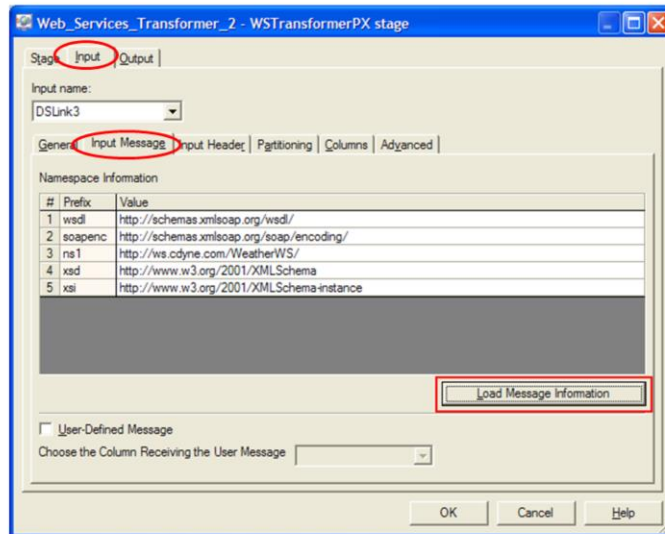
Web_Services_Transformer_2 - WSTransformerPX stage

Stage Input Output

Input name:

DSLink3

General Input Message Input Header Partitioning Columns Advanced

Namespace Information

| # | Prefix | Value |
|---|---|---|
| 1 | wsdl | http://schemas.xmlsoap.org/wsdl/ |
| 2 | soapenc | http://schemas.xmlsoap.org/soap/encoding/ |
| 3 | ns1 | http://ws.cdyne.com/WeatherWS/ |
| 4 | xsd | http://www.w3.org/2001/XMLSchema |
| 5 | xsi | http://www.w3.org/2001/XMLSchema-instance |

Load Message Information

User-Defined Message

Choose the Column Receiving the User Message

OK Cancel Help